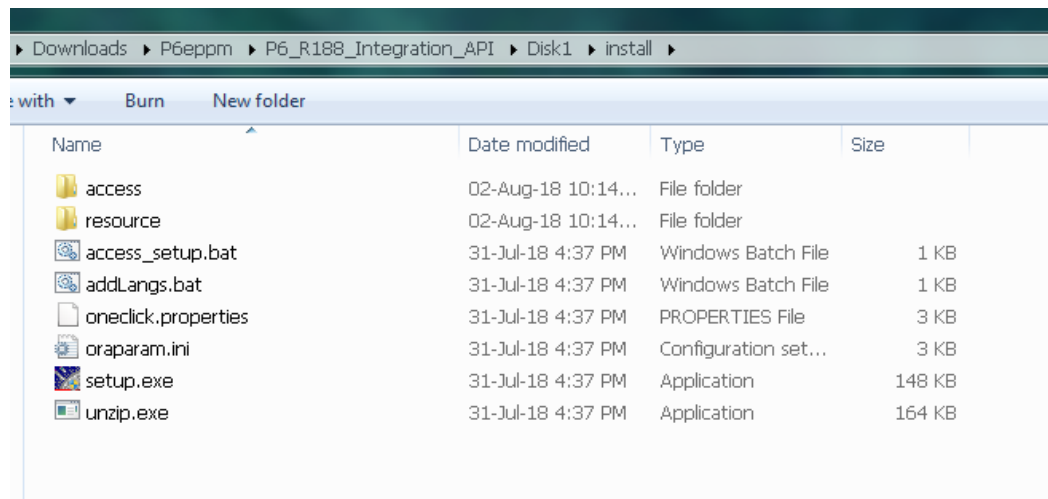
▸ Downloads ▸ P6eppm ▸ P6_R188_Integration_API ▸ Disk1 ▸ install ▸

e with ▾ Burn New folder

| Name | Date modified | Type | Size |
|---|---|---|---|
| access | 02-Aug-18 10:14... | File folder | |
| resource | 02-Aug-18 10:14... | File folder | |
| access_setup.bat | 31-Jul-18 4:37 PM | Windows Batch File | 1 KB |
| addLangs.bat | 31-Jul-18 4:37 PM | Windows Batch File | 1 KB |
| oneclick.properties | 31-Jul-18 4:37 PM | PROPERTIES File | 3 KB |
| oraparam.ini | 31-Jul-18 4:37 PM | Configuration set... | 3 KB |
| setup.exe | 31-Jul-18 4:37 PM | Application | 148 KB |
| unzip.exe | 31-Jul-18 4:37 PM | Application | 164 KB |